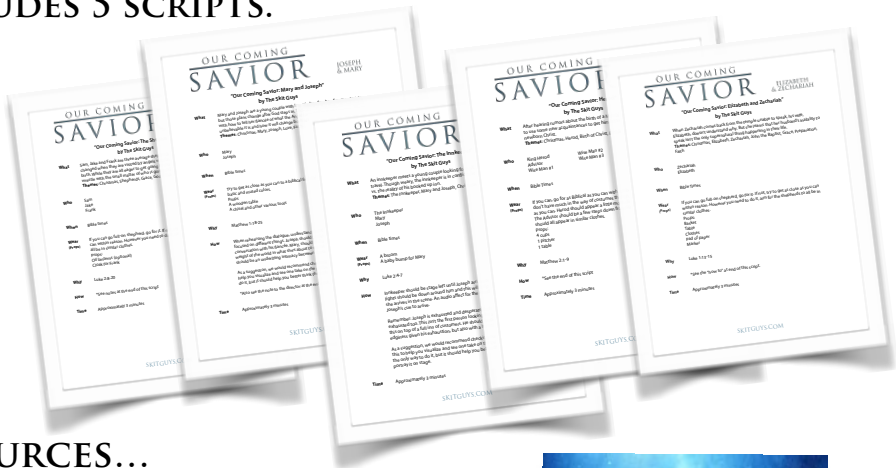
UDES 5 SCRIPTS.

OUR COMING SAVIOR

"Our Coming Savior: The Sh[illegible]"
by The Skit Guys

What

Who

When

Wear (Props)

Why

How

Time Approximately 5 minutes

OUR COMING SAVIOR JOSEPH & MARY

"Our Coming Savior: Mary and Joseph"
by The Skit Guys

What

Who Mary
Joseph

When Bible Times

Wear (Props)

Why Matthew 1:18-25

How

Time Approximately 5 minutes

SKITGUYS.COM

OUR COMING SAVIOR

"Our Coming Savior: The Innke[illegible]"
by The Skit Guys

What

Who The Innkeeper
Mary
Joseph

When Bible Times

Wear (Props) A lantern
A pillow (Bump) for Mary

Why Luke 2:6-7

How

Time Approximately 5 minutes

SKITGUYS.COM

OUR COMING SAVIOR

"Our Coming Savior: The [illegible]"
by The Skit Guys

What

Who

When Bible Times

Wear (Props)

Why Matthew 2:1-9

How

Time Approximately 5 minutes

OUR COMING SAVIOR ELIZABETH & ZECHARIAH

"Our Coming Savior: Elizabeth and Zechariah"
by The Skit Guys

What

Who Zechariah
Elizabeth

When Bible Times

Wear (Props)

Why Luke 1:5-25

How

Time Approximately 5 minutes

SKITGUYS.COM

URCES...